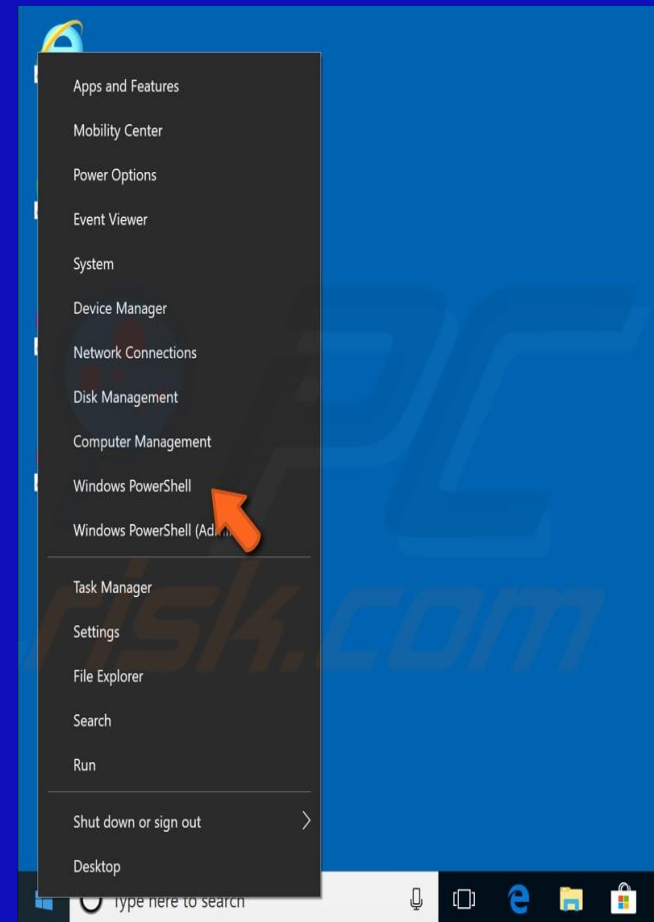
Apps and Features
Mobility Center
Power Options
Event Viewer
System
Device Manager
Network Connections
Disk Management
Computer Management
Windows PowerShell
Windows PowerShell (Ad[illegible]

Task Manager
Settings
File Explorer
Search
Run

Shut down or sign out
Desktop

Type here to search

PC risk.com